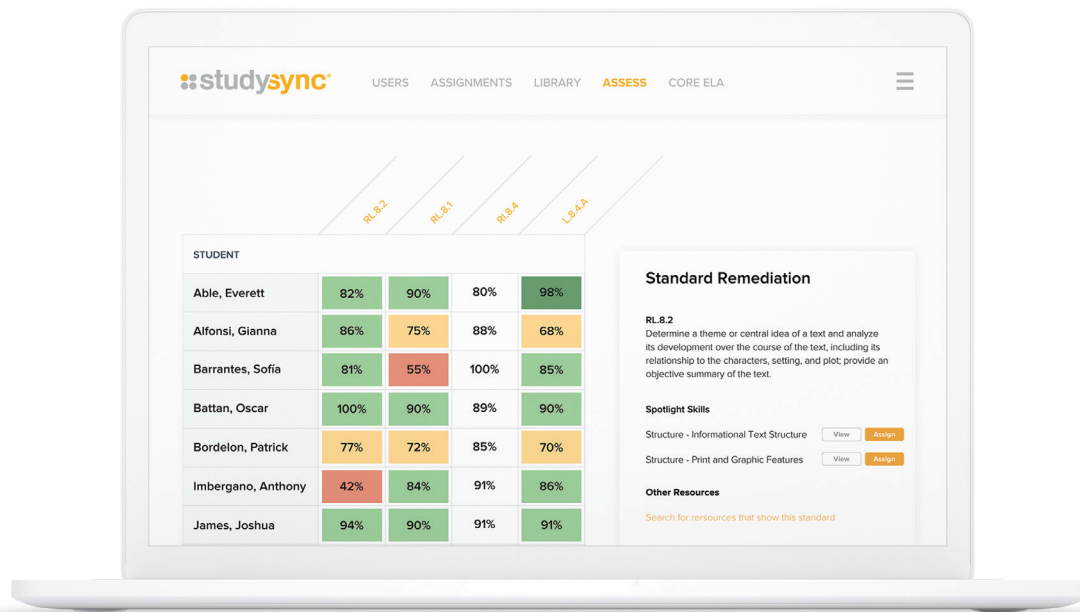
studysync

USERS ASSIGNMENTS LIBRARY ASSESS CORE ELA

| STUDENT | RL.8.2 | RL.8.1 | RI.8.4 | L.8.4.A |
|---|---|---|---|---|
| Able, Everett | 82% | 90% | 80% | 98% |
| Alfonsi, Gianna | 86% | 75% | 88% | 68% |
| Barrantes, Sofía | 81% | 55% | 100% | 85% |
| Battan, Oscar | 100% | 90% | 89% | 90% |
| Bordelon, Patrick | 77% | 72% | 85% | 70% |
| Imbergano, Anthony | 42% | 84% | 91% | 86% |
| James, Joshua | 94% | 90% | 91% | 91% |

Standard Remediation

RL.8.2
Determine a theme or central idea of a text and analyze its development over the course of the text, including its relationship to the characters, setting, and plot; provide an objective summary of the text.

Spotlight Skills

Structure - Informational Text Structure View Assign

Structure - Print and Graphic Features View Assign

Other Resources

Search for resources that show this standard